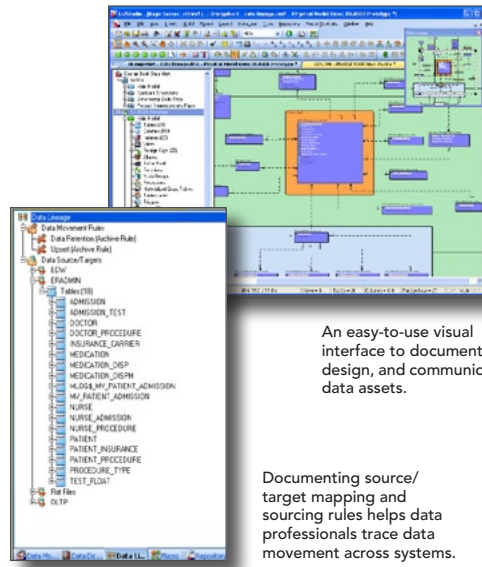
Data Lineage
Data Movement Rules
Data Retention (Archive Rule)
Upsert (Archive Rule)
Data Source/Targets
EDW
ERADMIN
Tables (19)
ADMISSION
ADMISSION_TEST
DOCTOR
DOCTOR_PROCEDURE
INSURANCE_CARRIER
MEDICATION
MEDICATION_DISP
MEDICATION_DISPM
MLOG$_MV_PATIENT_ADMISSION
MV_PATIENT_ADMISSION
NURSE
NURSE_ADMISSION
NURSE_PROCEDURE
PATIENT
PATIENT_INSURANCE
PATIENT_PROCEDURE
PROCEDURE_TYPE
TEST_FLOAT
Flat Files
OLTP

Data Mo... Data Dic... Data Li... Macro Repository

An easy-to-use visual interface to document, design, and communic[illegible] data assets.

Documenting source/ target mapping and sourcing rules helps data professionals trace data movement across systems.